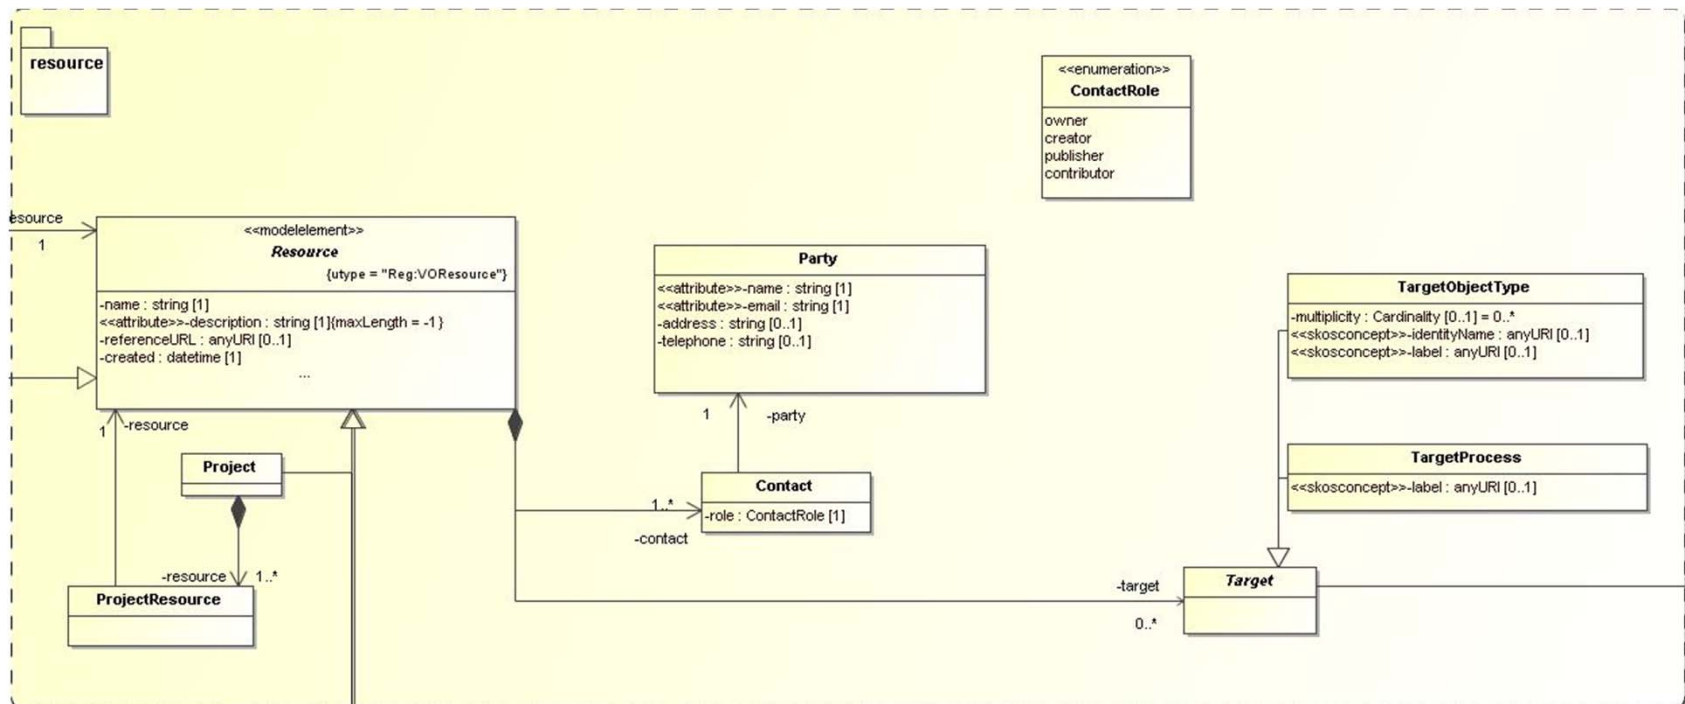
resource

<<enumeration>>
ContactRole
owner
creator
publisher
contributor

esource
1

<<modelelement>>
Resource
{utype = "Reg:VOResource"}
-name : string [1]
<<attribute>>-description : string [1]{maxLength = -1 }
-referenceURL : anyURI [0..1]
-created : datetime [1]
...

Party
<<attribute>>-name : string [1]
<<attribute>>-email : string [1]
-address : string [0..1]
-telephone : string [0..1]

TargetObjectType
-multiplicity : Cardinality [0..1] = 0..*
<<skosconcept>>-identityName : anyURI [0..1]
<<skosconcept>>-label : anyURI [0..1]

1
-party

1
-resource

Project

TargetProcess
<<skosconcept>>-label : anyURI [0..1]

1..*
Contact
-role : ContactRole [1]
-contact

-resource
1..*
ProjectResource

-target
Target
0..*